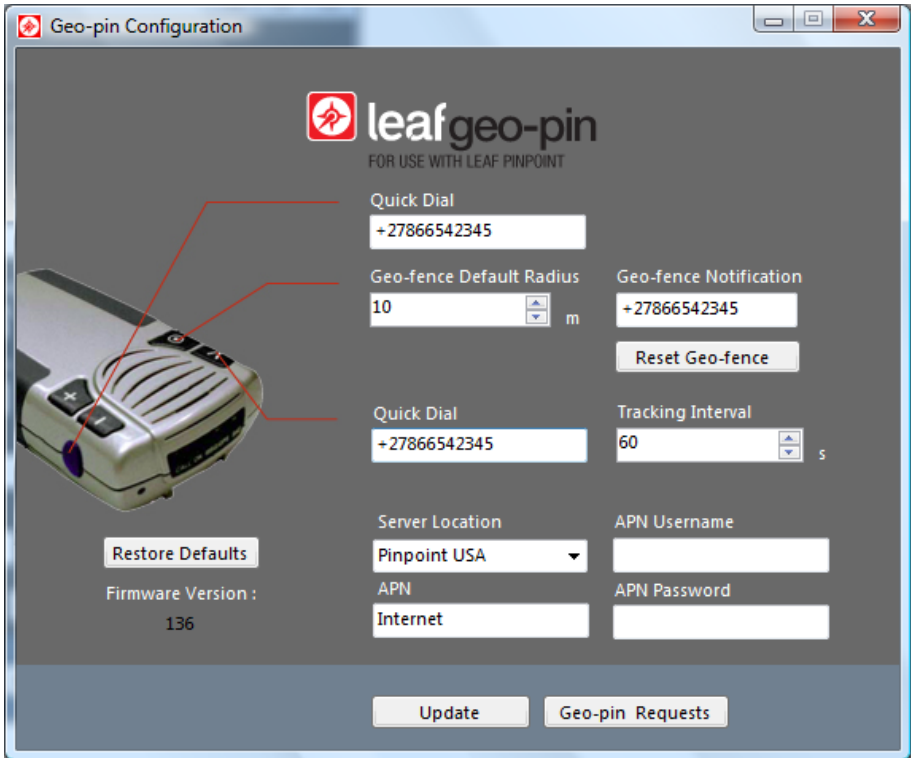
Geo-pin Configuration

leafgeo-pin
FOR USE WITH LEAF PINPOINT

Quick Dial
+27866542345

Geo-fence Default Radius
10
m

Geo-fence Notification
+27866542345

Reset Geo-fence

Quick Dial
+27866542345

Tracking Interval
60
s

Restore Defaults

Firmware Version :
136

Server Location
Pinpoint USA

APN
Internet

APN Username

APN Password

Update

Geo-pin Requests